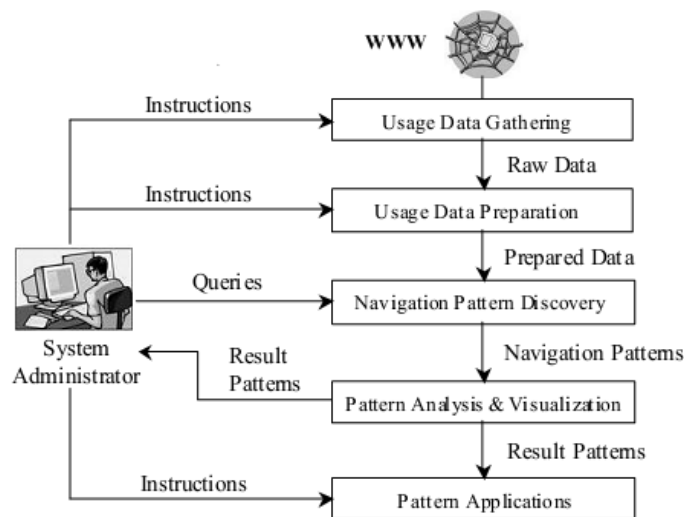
WWW

Instructions

Usage Data Gathering

Raw Data

Instructions

Usage Data Preparation

Prepared Data

Queries

Navigation Pattern Discovery

System Administrator

Result Patterns

Navigation Patterns

Pattern Analysis & Visualization

Result Patterns

Instructions

Pattern Applications